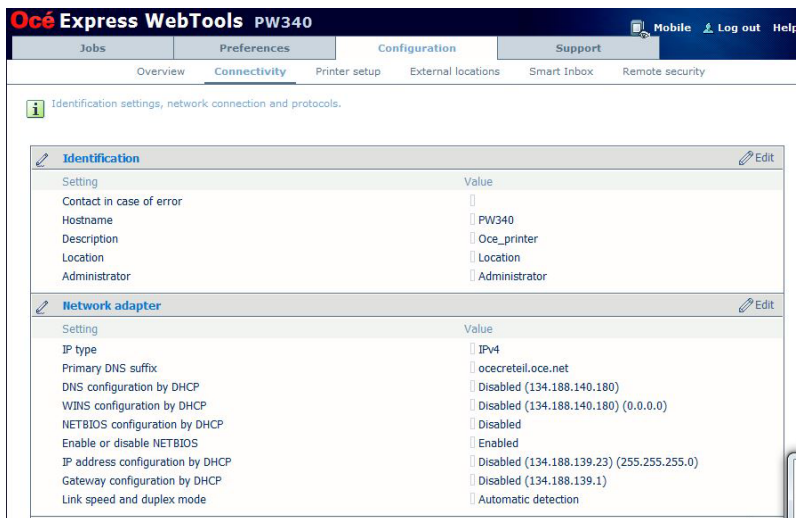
Océ Express WebTools PW340

Mobile Log out Help

Jobs | Preferences | Configuration | Support

Overview Connectivity Printer setup External locations Smart Inbox Remote security

Identification settings, network connection and protocols.

Identification Edit

| Setting | Value |
|---|---|
| Contact in case of error | |
| Hostname | PW340 |
| Description | Oce_printer |
| Location | Location |
| Administrator | Administrator |

Network adapter Edit

| Setting | Value |
|---|---|
| IP type | IPv4 |
| Primary DNS suffix | ocecreteil.oce.net |
| DNS configuration by DHCP | Disabled (134.188.140.180) |
| WINS configuration by DHCP | Disabled (134.188.140.180) (0.0.0.0) |
| NETBIOS configuration by DHCP | Disabled |
| Enable or disable NETBIOS | Enabled |
| IP address configuration by DHCP | Disabled (134.188.139.23) (255.255.255.0) |
| Gateway configuration by DHCP | Disabled (134.188.139.1) |
| Link speed and duplex mode | Automatic detection |